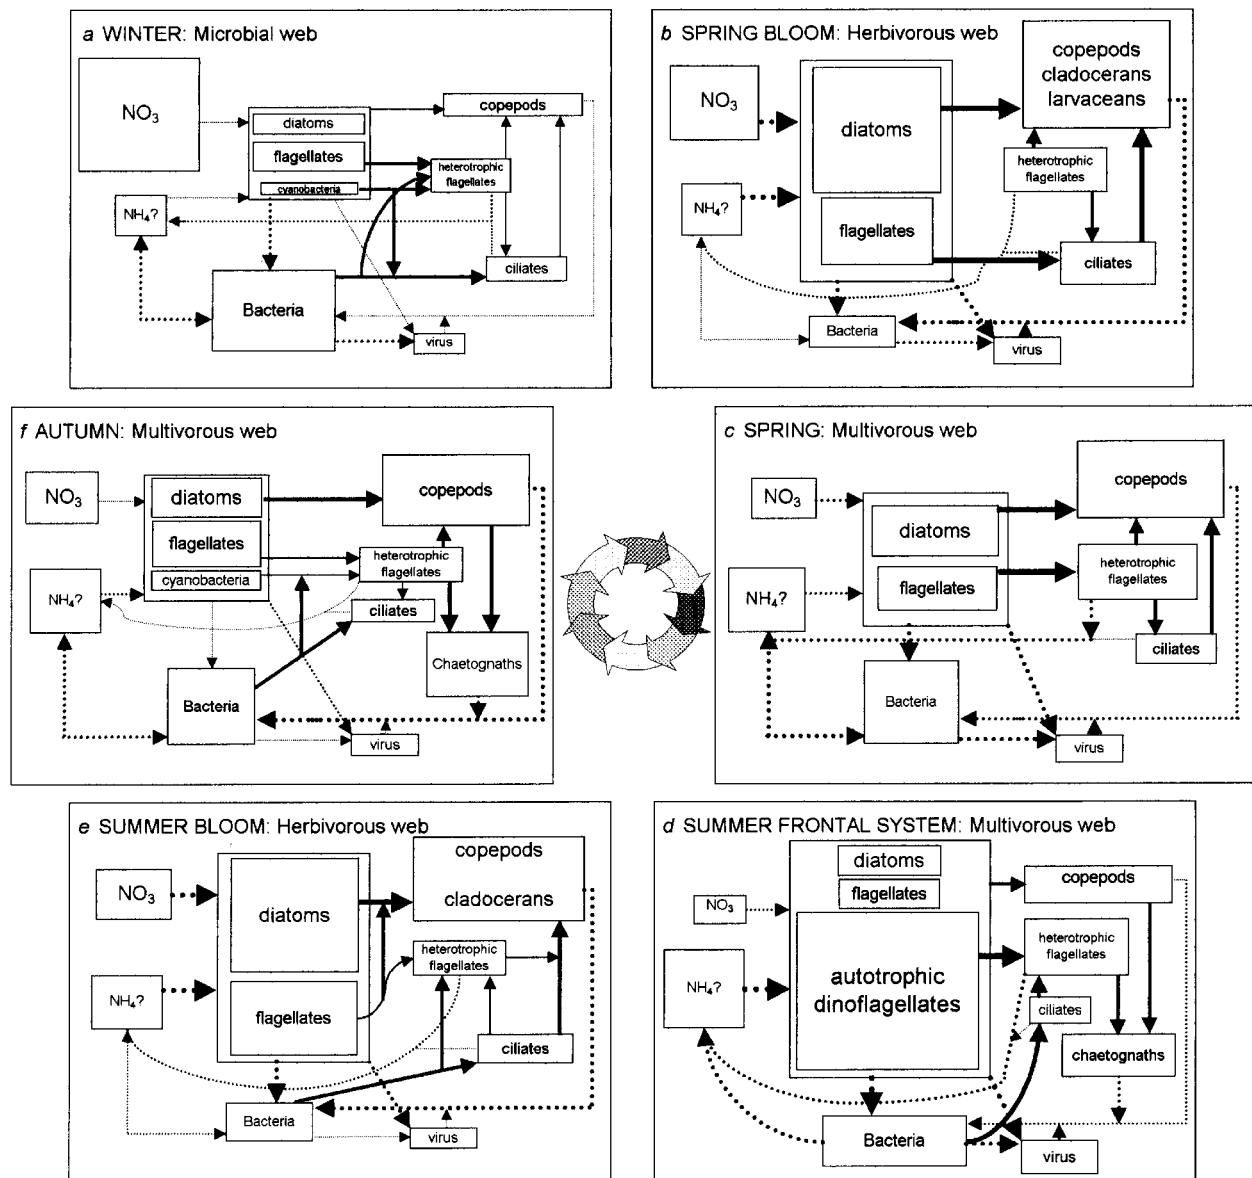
a WINTER: Microbial web

$NO_3$

diatoms

flagellates

cyanobacteria

copepods

heterotrophic flagellates

$NH_4$?

ciliates

Bacteria

virus

b SPRING BLOOM: Herbivorous web

$NO_3$

diatoms

copepods cladocerans larvaceans

heterotrophic flagellates

$NH_4$?

flagellates

ciliates

Bacteria

virus

f AUTUMN: Multivorous web

$NO_3$

diatoms

copepods

flagellates

heterotrophic flagellates

cyanobacteria

$NH_4$?

ciliates

Chaetognaths

Bacteria

virus

c SPRING: Multivorous web

copepods

$NO_3$

diatoms

heterotrophic flagellates

flagellates

$NH_4$?

ciliates

Bacteria

virus

e SUMMER BLOOM: Herbivorous web

copepods

$NO_3$

diatoms

cladocerans

heterotrophic flagellates

$NH_4$?

flagellates

ciliates

Bacteria

virus

d SUMMER FRONTAL SYSTEM: Multivorous web

diatoms

flagellates

copepods

$NO_3$

heterotrophic flagellates

autotrophic dinoflagellates

$NH_4$?

ciliates

chaetognaths

Bacteria

virus